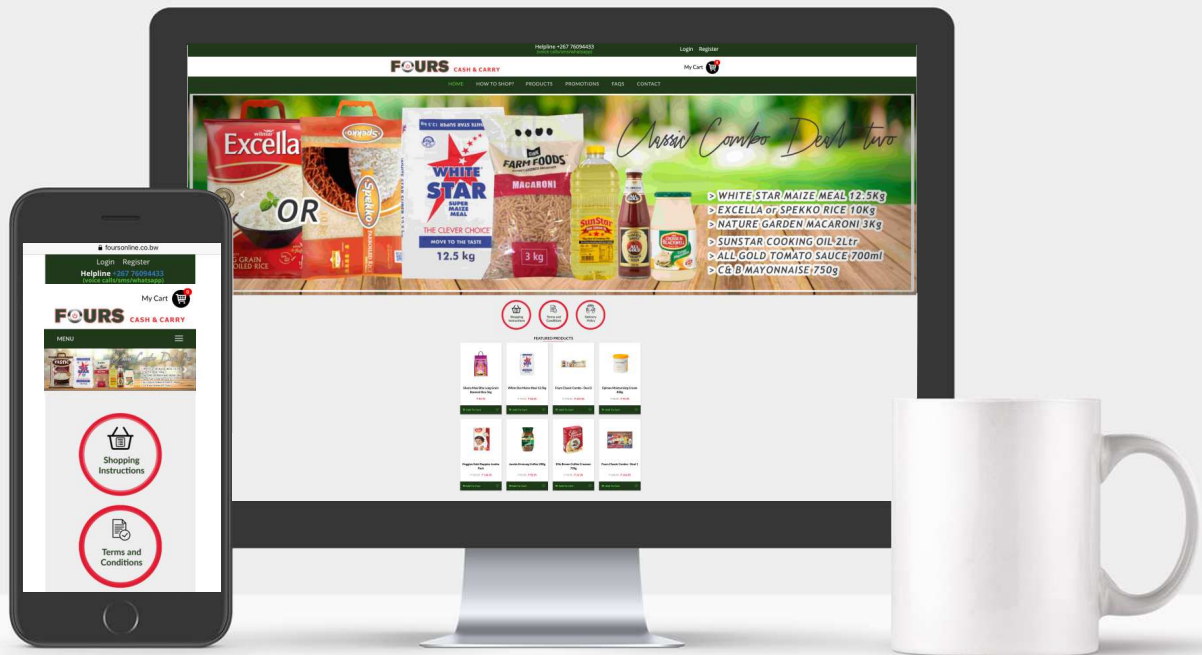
Helpline +267 76094433
(voice calls/sms/whatsapp)
Login Register

FOURS CASH & CARRY
My Cart

HOME HOW TO SHOP? PRODUCTS PROMOTIONS FAQS CONTACT

Classic Combo Deal two

Excella
OR
Spekko
WHITE STAR SUPER MAIZE MEAL
THE CLEVER CHOICE
MOVE TO THE TASTE
12.5 kg
FARM FOODS
MACARONI
3 kg
SunStar
ALL GOLD

> WHITE STAR MAIZE MEAL 12.5Kg
> EXCELLA or SPEKKO RICE 10Kg
> NATURE GARDEN MACARONI 3Kg
> SUNSTAR COOKING OIL 2Ltr
> ALL GOLD TOMATO SAUCE 700ml
> C&B MAYONNAISE 750g

FEATURED PRODUCTS

foursonline.co.bw
Login Register
Helpline +267 76094433
(voice calls/sms/whatsapp)
My Cart
FOURS CASH & CARRY
MENU
Shopping Instructions
Terms and Conditions